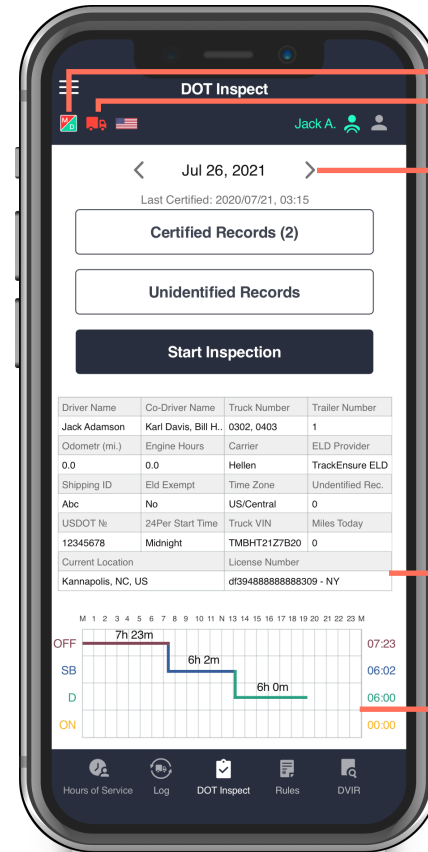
DOT Inspect

Jack A.

Jul 26, 2021

Last Certified: 2020/07/21, 03:15

Certified Records (2)

Unidentified Records

Start Inspection

| Driver Name | Co-Driver Name | Truck Number | Trailer Number |
|---|---|---|---|
| Jack Adamson | Karl Davis, Bill H.. | 0302, 0403 | 1 |
| Odometr (mi.) | Engine Hours | Carrier | ELD Provider |
| 0.0 | 0.0 | Hellen | TrackEnsure ELD |
| Shipping ID | Eld Exempt | Time Zone | Undentified Rec. |
| Abc | No | US/Central | 0 |
| USDOT № | 24Per Start Time | Truck VIN | Miles Today |
| 12345678 | Midnight | TMBHT21Z7B20 | 0 |
| Current Location | | License Number | |
| Kannapolis, NC, US | | df394888888888309 - NY | |

M 1 2 3 4 5 6 7 8 9 10 11 N 13 14 15 16 17 18 19 20 21 22 23 M

OFF 7h 23m 07:23
SB 6h 2m 06:02
D 6h 0m 06:00
ON 00:00

Hours of Service Log DOT Inspect Rules DVIR